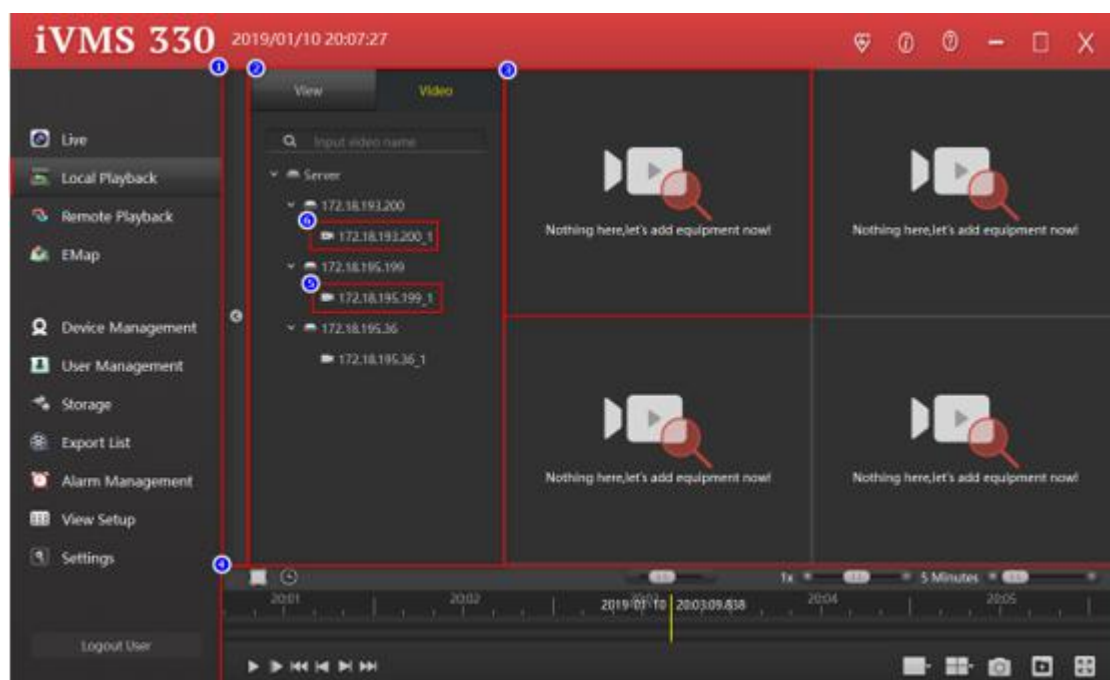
iVMS 330 2019/01/10 20:07:27

1 2 3

View Video

Input video name

Server

172.18.193.200

6 172.18.193.200_1

172.18.195.199

5 172.18.195.199_1

172.18.195.36

172.18.195.36_1

Live

Local Playback

Remote Playback

EMap

Device Management

User Management

Storage

Export List

Alarm Management

View Setup

Settings

Logout User

Nothing here,let's add equipment now!

Nothing here,let's add equipment now!

Nothing here,let's add equipment now!

Nothing here,let's add equipment now!

4

1x 5 Minutes

20:01 20:02 2019/01/10 20:03:09.838 20:04 20:05